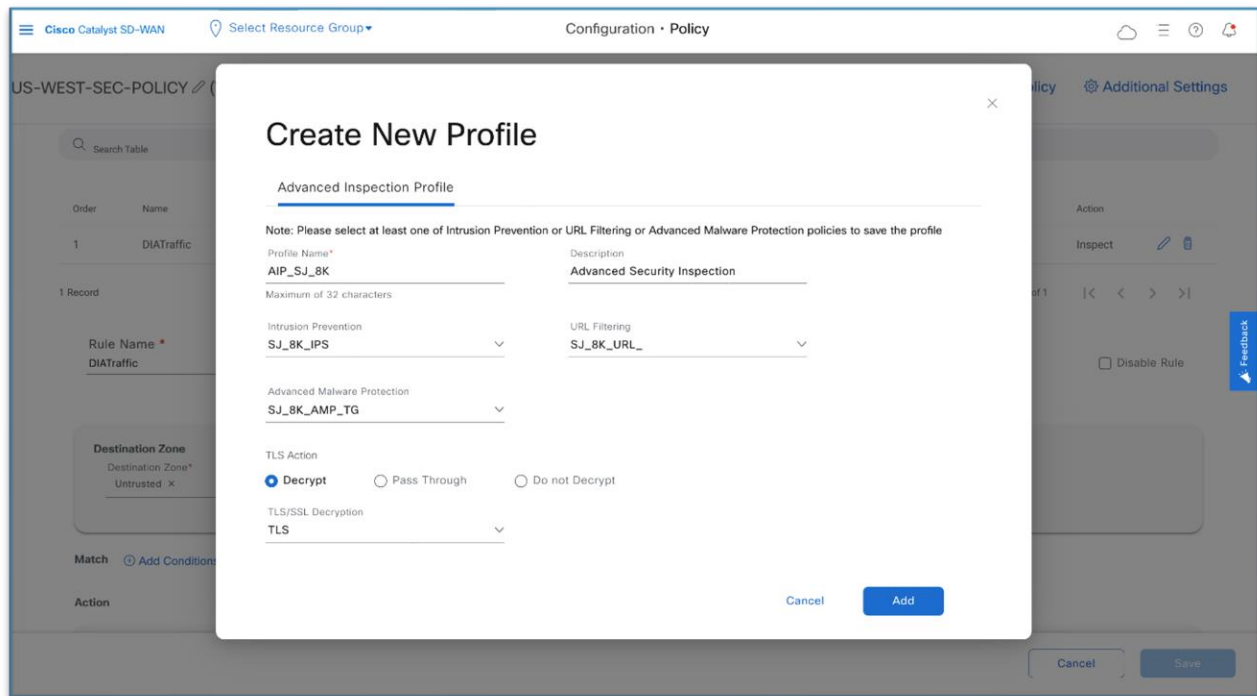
Cisco Catalyst SD-WAN
Select Resource Group
Configuration · Policy

US-WEST-SEC-POLICY (

licy
Additional Settings

Search Table

| Order | Name | Action |
|---|---|---|
| 1 | DIATraffic | Inspect |

1 Record
of 1

Rule Name *
DIATraffic

Disable Rule

Feedback

Destination Zone
Destination Zone*
Untrusted ×

Match
Add Conditions

Action

Cancel
Save

Create New Profile

Advanced Inspection Profile

Note: Please select at least one of Intrusion Prevention or URL Filtering or Advanced Malware Protection policies to save the profile

Profile Name*
AIP_SJ_8K
Maximum of 32 characters

Description
Advanced Security Inspection

Intrusion Prevention
SJ_8K_IPS

URL Filtering
SJ_8K_URL_

Advanced Malware Protection
SJ_8K_AMP_TG

TLS Action
Decrypt
Pass Through
Do not Decrypt

TLS/SSL Decryption
TLS

Cancel
Add